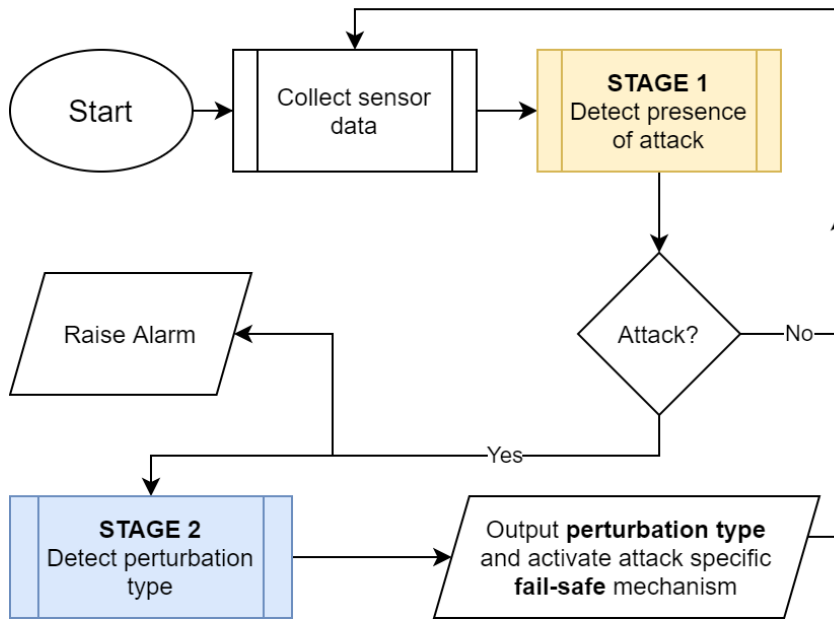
Start

Collect sensor data

**STAGE 1**
Detect presence of attack

Raise Alarm

Attack?

No

Yes

**STAGE 2**
Detect perturbation type

Output **perturbation type** and activate attack specific **fail-safe** mechanism